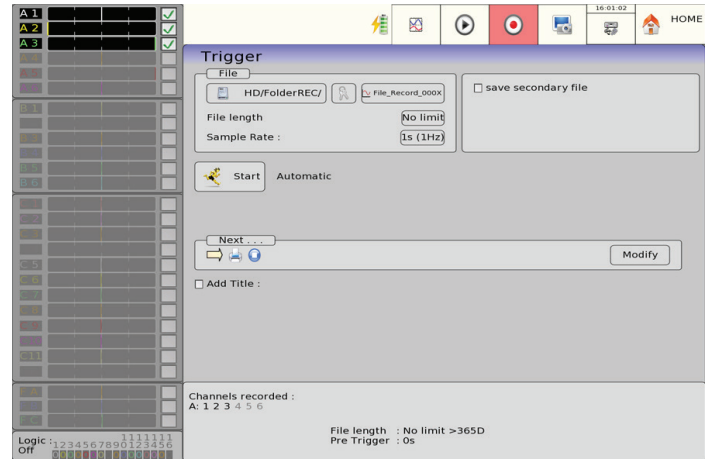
A 1
A 2
A 3

16:01:02
HOME

Trigger

File
HD/FolderREC/
File_Record_000X
File length
No limit
Sample Rate :
1s (1Hz)

save secondary file

Start
Automatic

Next . . .
Modify

Add Title :

Channels recorded :
A: 1 2 3 4 5 6

File length : No limit >365D
Pre Trigger : 0s

Logic : 1 2 3 4 5 6 7 8 9 1 1 1 1 1 1 1 0 1 2 3 4 5 6
Off